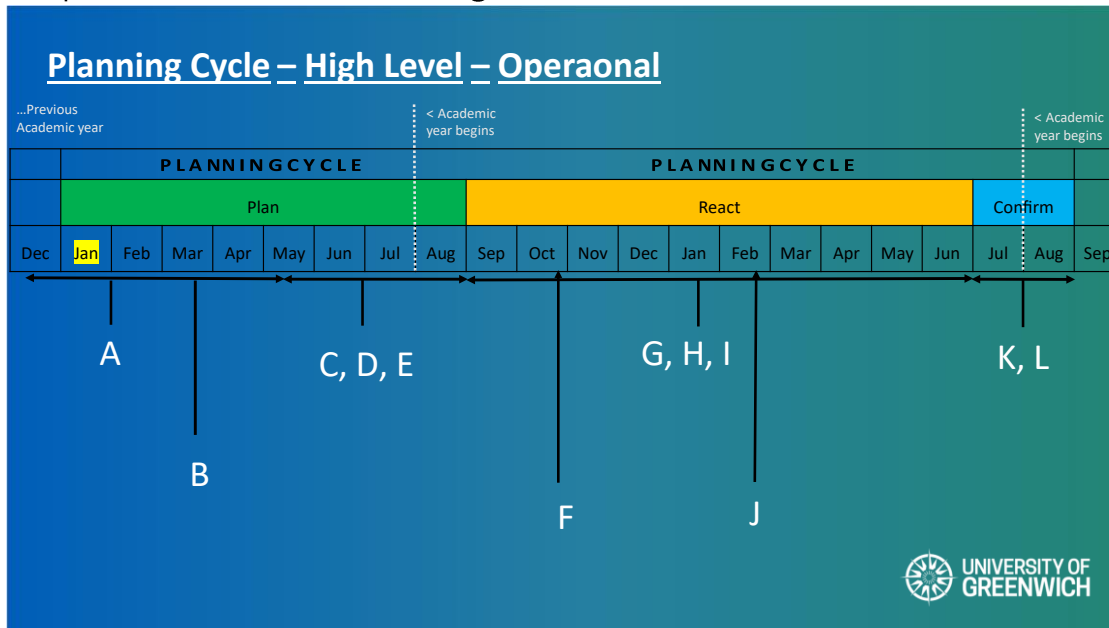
Planning Cycle – High Level – Operaonal

...Previous Academic year

< Academic year begins

< Academic year begins

| | PLANNINGCYCLE | | | | | | | PLANNINGCYCLE | | | | | | | | | | | |
|---|---|---|---|---|---|---|---|---|---|---|---|---|---|---|---|---|---|---|---|
| | Plan | | | | | | | React | | | | | | | | | Confirm | | |
| Dec | Jan | Feb | Mar | Apr | May | Jun | Jul | Aug | Sep | Oct | Nov | Dec | Jan | Feb | Mar | Apr | May | Jun | Jul | Aug | Sep |

A

B

C, D, E

F

G, H, I

J

K, L

UNIVERSITY OF GREENWICH